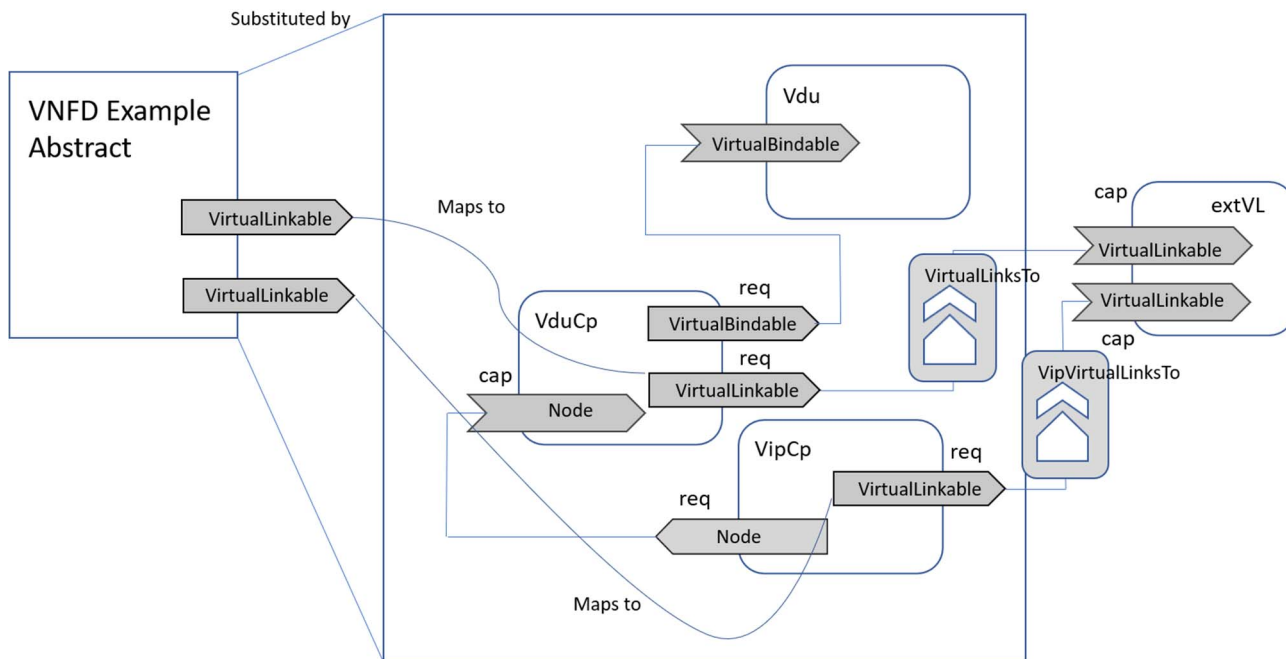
Substituted by

VNFD Example Abstract

VirtualLinkable

VirtualLinkable

Maps to

Vdu

VirtualBindable

VduCp

req

VirtualBindable

req

cap

VirtualLinkable

Node

VirtualLinksTo

cap

extVL

VirtualLinkable

VirtualLinkable

cap

VipVirtualLinksTo

VipCp

req

VirtualLinkable

req

Node

Maps to